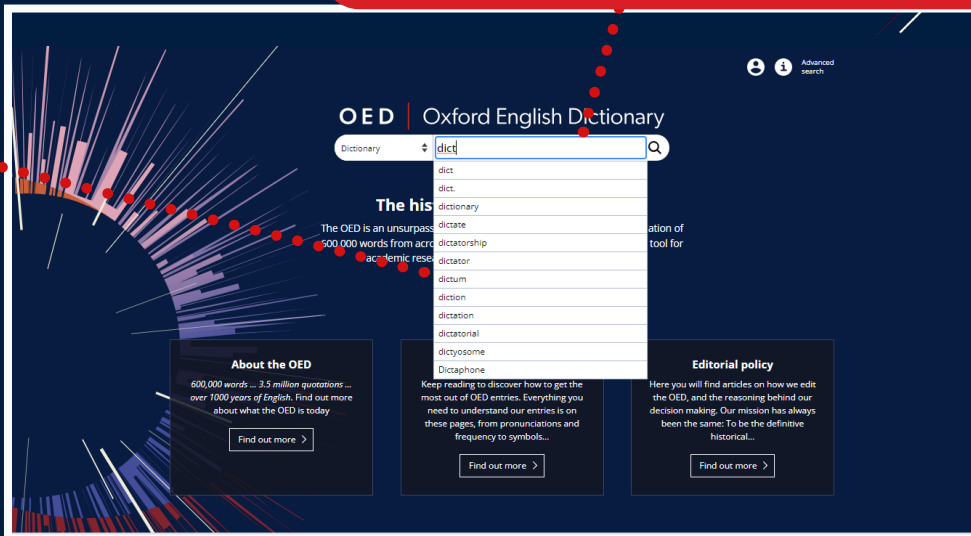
Advanced search

OED | Oxford English Dictionary

Dictionary

dict

dict
dict.
dictionary
dictate
dictatorship
dictator
dictum
diction
dictation
dictatorial
dictyosome
Dictaphone

The his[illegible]

The OED is an unsurpass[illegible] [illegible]ation of 600,000 words from acro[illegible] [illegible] tool for academic resea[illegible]

About the OED

600,000 words … 3.5 million quotations … over 1000 years of English. Find out more about what the OED is today

Find out more

Keep reading to discover how to get the most out of OED entries. Everything you need to understand our entries is on these pages, from pronunciations and frequency to symbols…

Find out more

Editorial policy

Here you will find articles on how we edit the OED, and the reasoning behind our decision making. Our mission has always been the same: To be the definitive historical…

Find out more